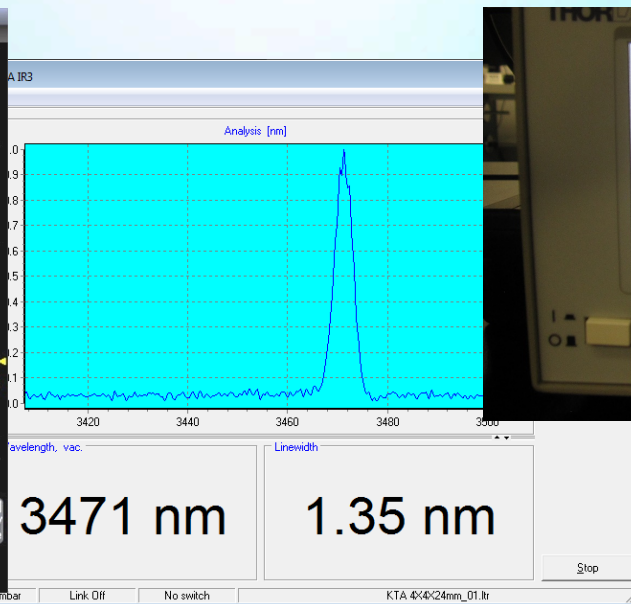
A IR3

Analysis [nm]

.0
0.9
0.8
0.7
0.6
0.5
0.4
0.3
0.2
0.1
0.0

3420 3440 3460 3480 3500

THOR

Wavelength, vac.

3471 nm

Linewidth

1.35 nm

Stop

mbar | Link Off | No switch | KTA 4X4X24mm_01.ltr